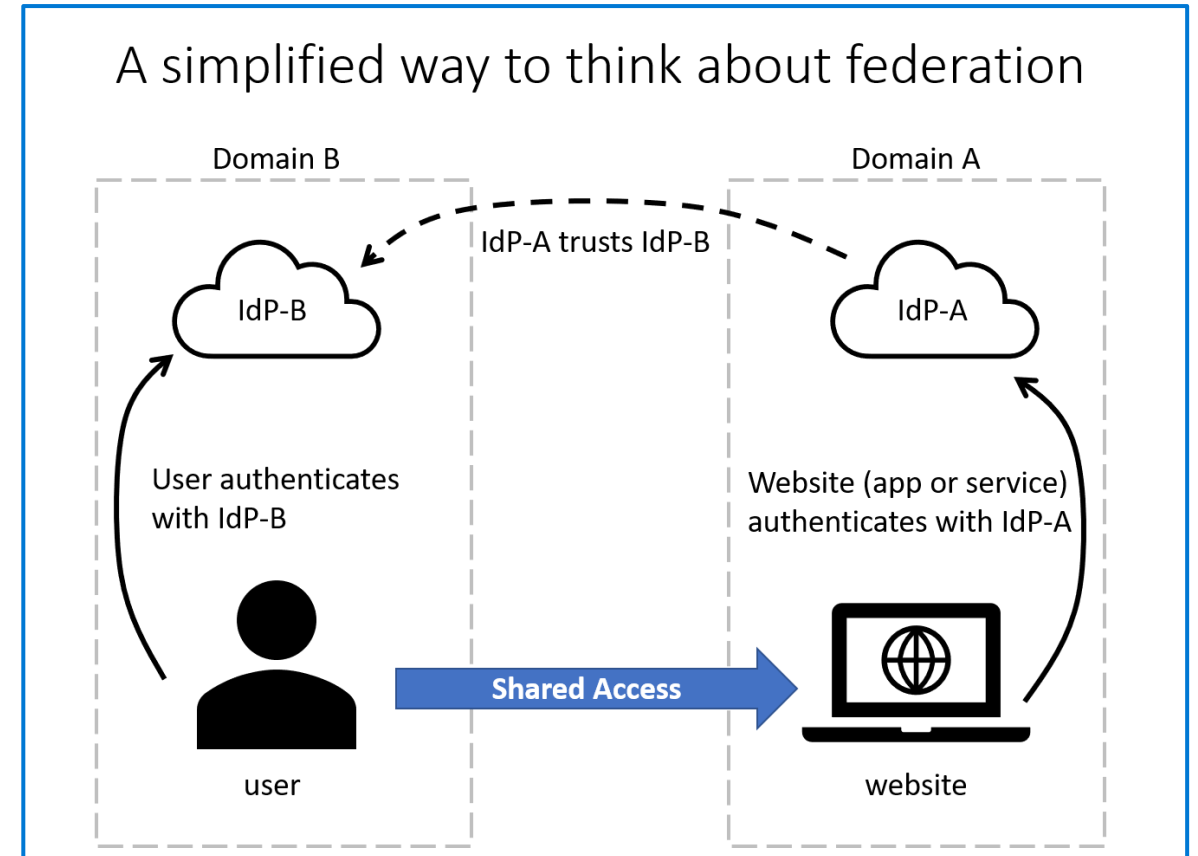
A simplified way to think about federation

Domain B

Domain A

IdP-A trusts IdP-B

IdP-B

IdP-A

User authenticates with IdP-B

Website (app or service) authenticates with IdP-A

Shared Access

user

website